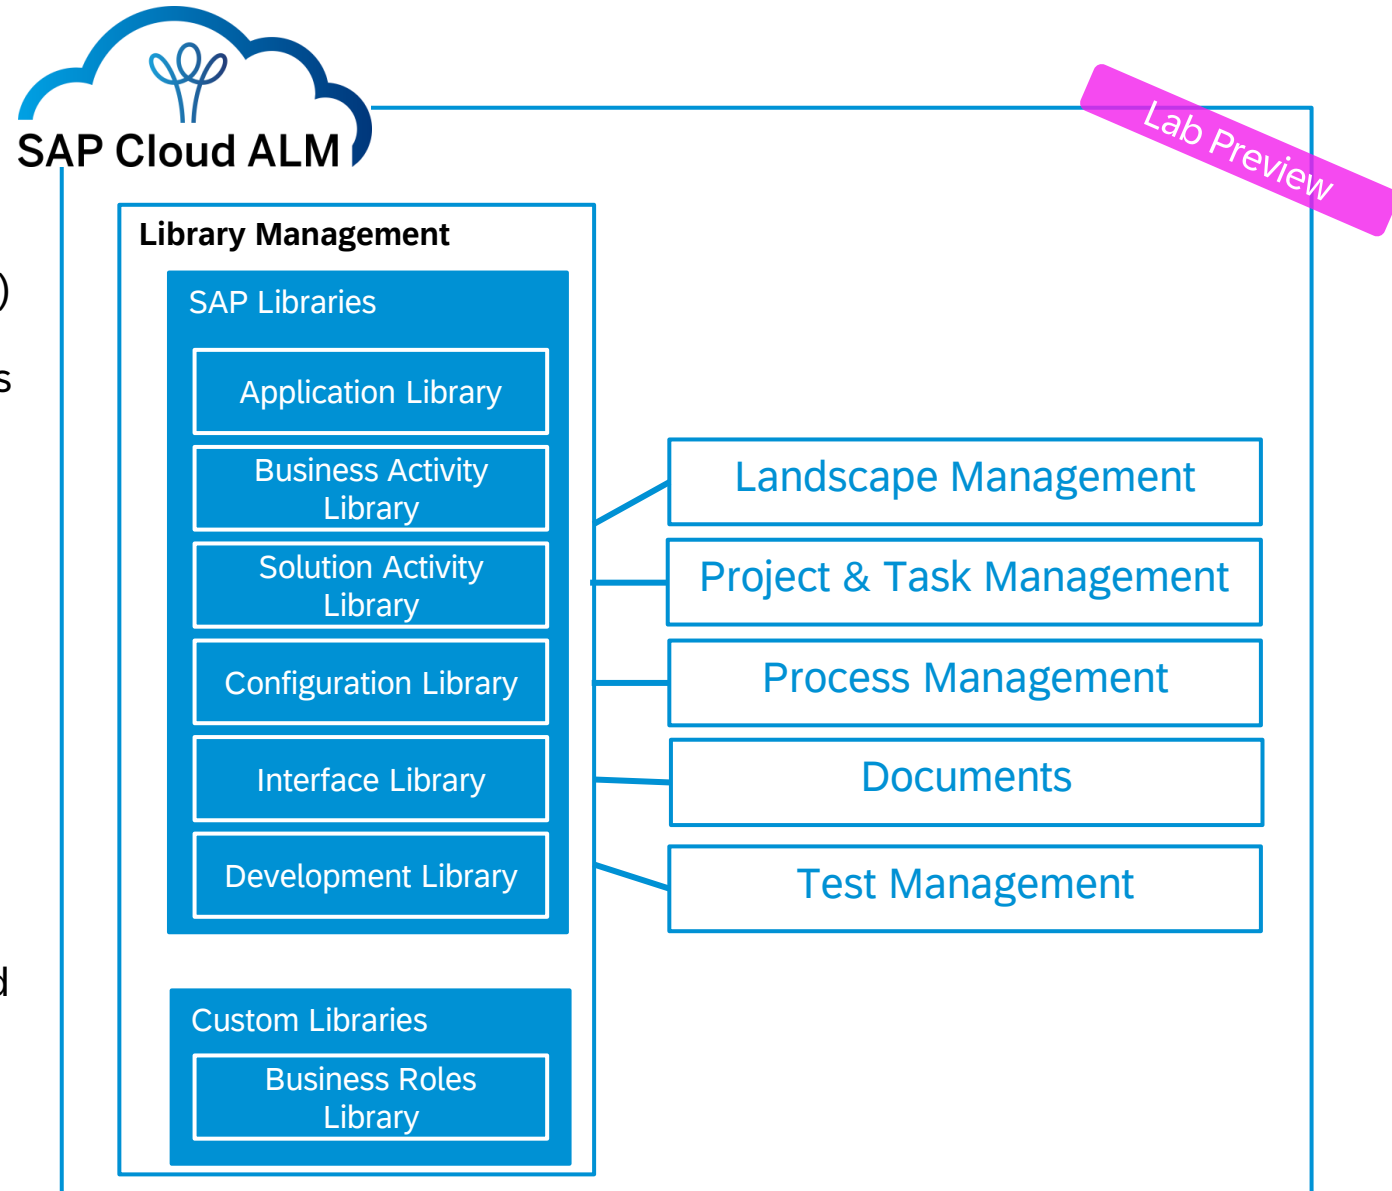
SAP Cloud ALM

Lab Preview

Library Management

SAP Libraries

Application Library

Business Activity Library

Solution Activity Library

Configuration Library

Interface Library

Development Library

Custom Libraries

Business Roles Library

Landscape Management

Project & Task Management

Process Management

Documents

Test Management